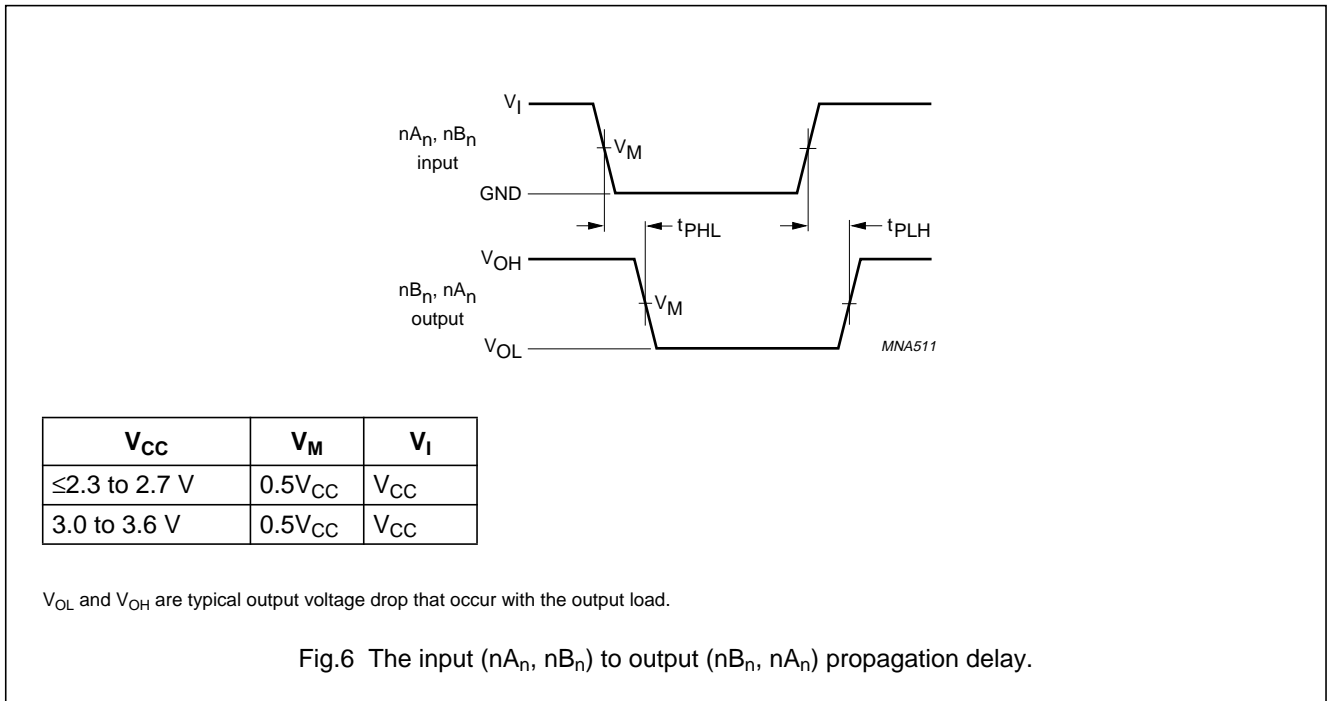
$V_I$

$nA_n$, $nB_n$ input

$V_M$

GND

$t_{PHL}$

$t_{PLH}$

$V_{OH}$

$nB_n$, $nA_n$ output

$V_M$

$V_{OL}$

MNA511

| $V_{CC}$ | $V_M$ | $V_I$ |
|---|---|---|
| ≤2.3 to 2.7 V | $0.5V_{CC}$ | $V_{CC}$ |
| 3.0 to 3.6 V | $0.5V_{CC}$ | $V_{CC}$ |

$V_{OL}$ and $V_{OH}$ are typical output voltage drop that occur with the output load.

Fig.6 The input ($nA_n$, $nB_n$) to output ($nB_n$, $nA_n$) propagation delay.